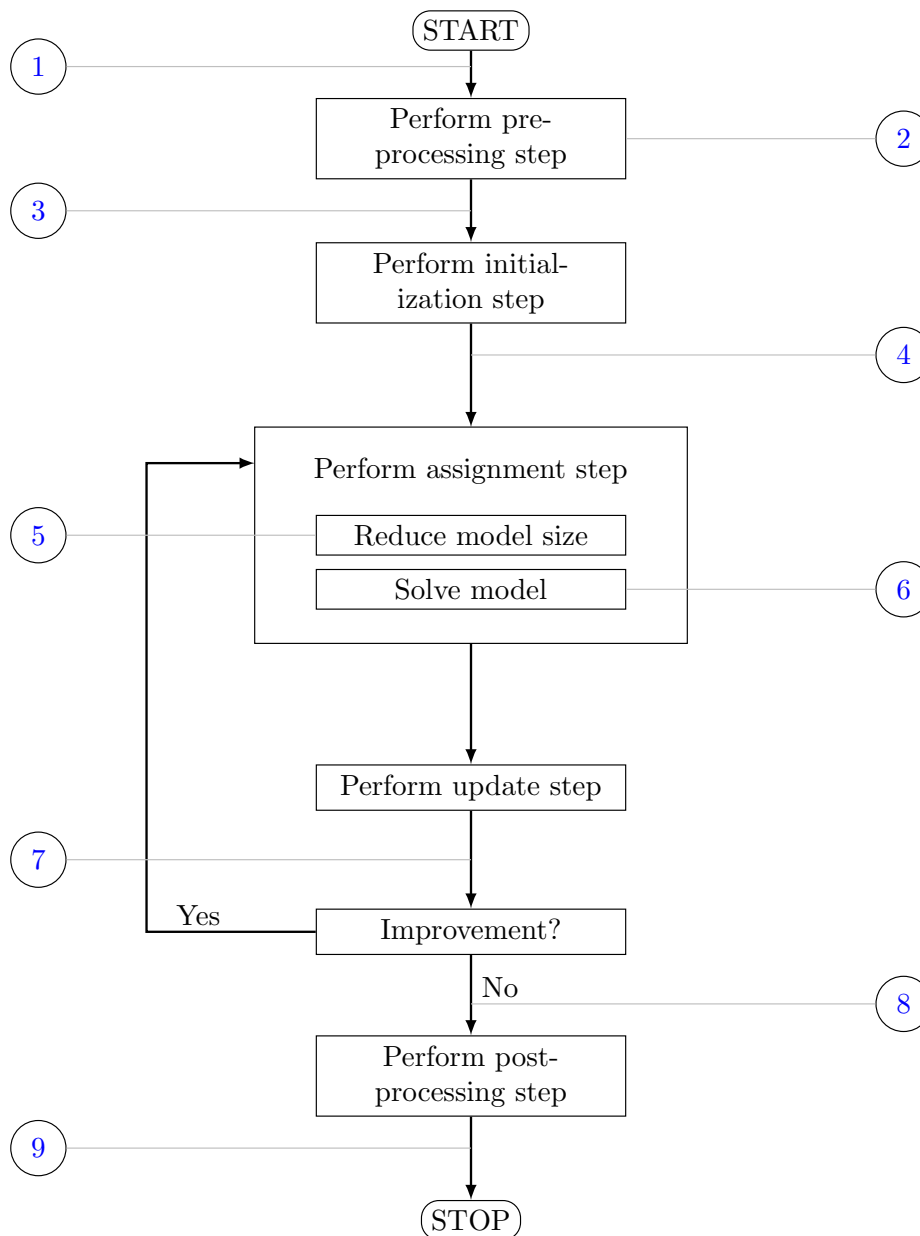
START

1

Perform preprocessing step

2

3

Perform initialization step

4

Perform assignment step

5

Reduce model size

Solve model

6

Perform update step

7

Yes

Improvement?

No

8

Perform postprocessing step

9

STOP